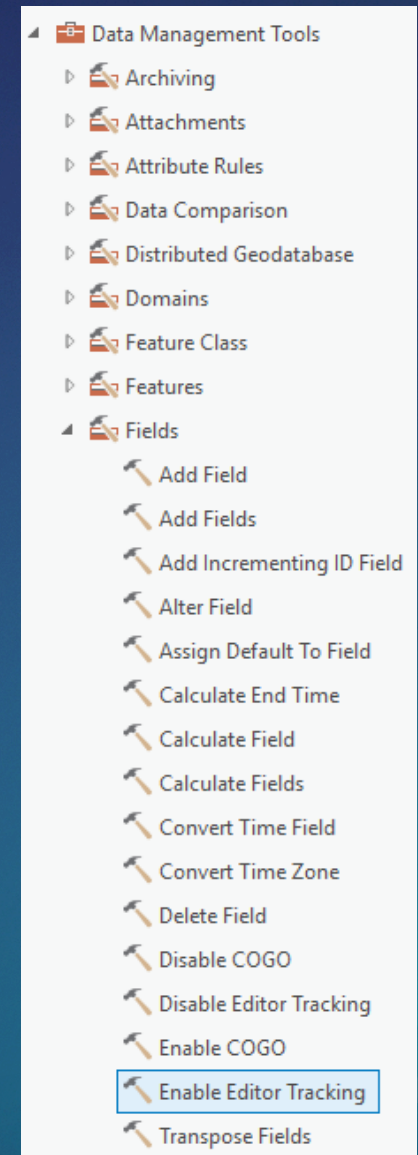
Data Management Tools
Archiving
Attachments
Attribute Rules
Data Comparison
Distributed Geodatabase
Domains
Feature Class
Features
Fields
Add Field
Add Fields
Add Incrementing ID Field
Alter Field
Assign Default To Field
Calculate End Time
Calculate Field
Calculate Fields
Convert Time Field
Convert Time Zone
Delete Field
Disable COGO
Disable Editor Tracking
Enable COGO
Enable Editor Tracking
Transpose Fields